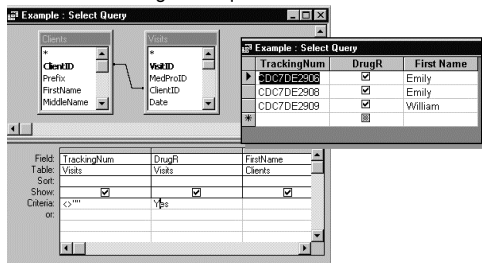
Example : Select Query

Clients
*
ClientID
Prefix
FirstName
MiddleName

Visits
*
VisitID
MedProID
ClientID
Date

| Field: | TrackingNum | DrugR | FirstName |
|---|---|---|---|
| Table: | Visits | Visits | Clients |
| Sort: | | | |
| Show: | ☑ | ☑ | ☑ |
| Criteria: | <>"" | Yes | |
| or: | | | |

Example : Select Query

| TrackingNum | DrugR | First Name |
|---|---|---|
| CDC7DE2906 | ☑ | Emily |
| CDC7DE2908 | ☑ | Emily |
| CDC7DE2909 | ☑ | William |
| | | |